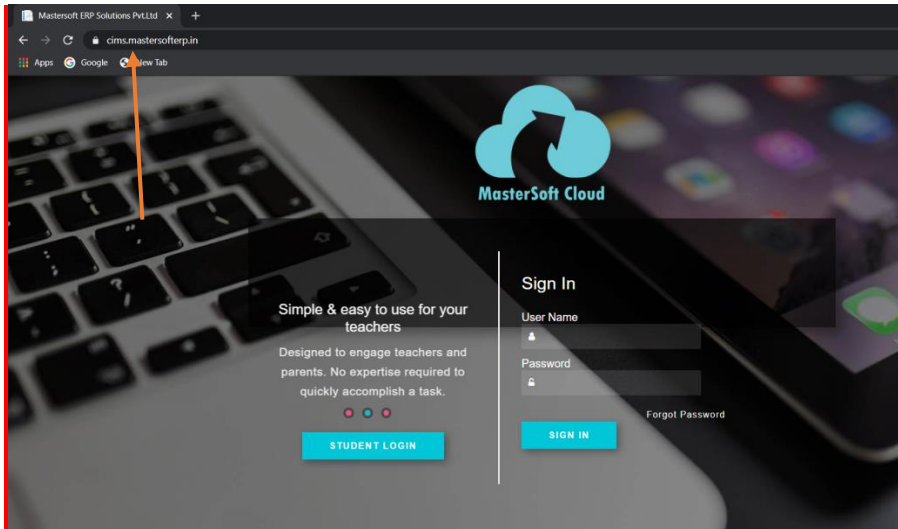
Mastersoft ERP Solutions Pvt.Ltd ×

cims.mastersofterp.in

Apps Google New Tab

MasterSoft Cloud

Simple & easy to use for your teachers

Designed to engage teachers and parents. No expertise required to quickly accomplish a task.

STUDENT LOGIN

Sign In

User Name

Password

Forgot Password

SIGN IN